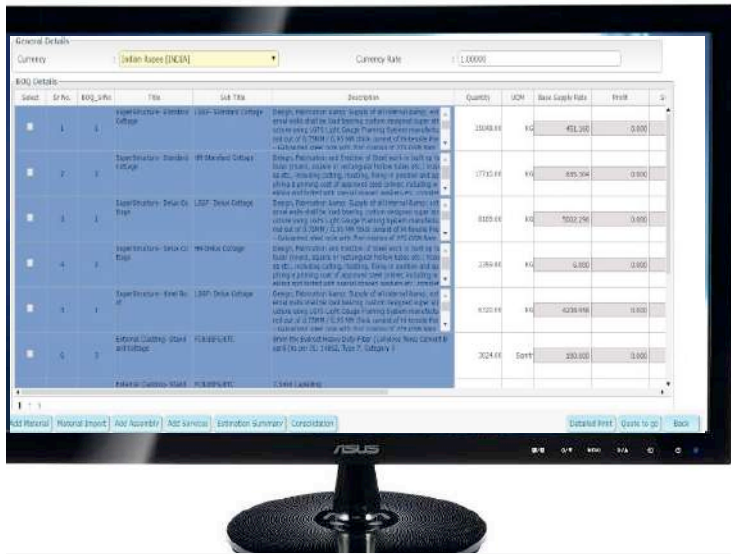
General Details

Currency : Indian Rupee [INDIA]

Currency Rate : 1.00000

BOQ Details

| Select | Sr.No. | BOQ_SrNo | Title | Sub Title | Description | Quantity | UOM | Base Supply Rate | Profit |
|---|---|---|---|---|---|---|---|---|---|
| | 1 | 1 | Superstructure- Standard Cottage | LGSF- Standard Cottage | Design, Fabrication & Erection of all steel frame... | 15048.00 | KG | 451.160 | 0.000 |
| | 2 | 1 | Superstructure- Standard Cottage | HR Standard Cottage | Design, Fabrication and Erection of Steel work in built up... | 1710.00 | KG | 885.304 | 0.000 |
| | 3 | 1 | Superstructure- Delux Cottage | LGSF- Delux Cottage | Design, Fabrication & Erection of all steel frame... | 8189.00 | KG | 5002.296 | 0.000 |
| | 4 | 1 | Superstructure- Delux Cottage | HR Delux Cottage | Design, Fabrication and Erection of Steel work in built up... | 2268.00 | KG | 6.000 | 0.000 |
| | 5 | 1 | Superstructure- Bowl No | LGSF- Delux Cottage | Design, Fabrication & Erection of all steel frame... | 6320.00 | KG | 4238.998 | 0.000 |
| | 6 | 1 | External Cladding- Stand and Cottage | FCB/BPS/ETC | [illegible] | 3024.00 | Sqmt | 350.000 | 0.000 |
| | | | External Cladding- Stand | FCB/BPS/ETC | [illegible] | | | | |

1 2 3

Add Material | Material Import | Add Assembly | Add Services | Estimation Summary | Consolidation

Detailed Print | Quote to go | Back

ASUS